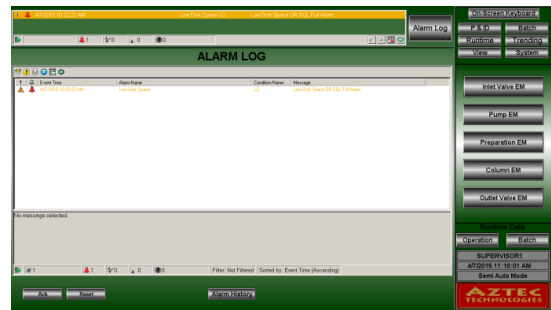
4/7/2015 10:32:22 AM Low Disk Space LO Low Disk Space OR SQL Full Alarm

1 0 0 0

Alarm Log

On-Screen Keyboard

P & ID Batch

Running Trending

View System

ALARM LOG

| ! | | Event Time | Alarm Name | Condition Name | Message |
|---|---|---|---|---|---|
| | | 4/7/2015 10:32:22 AM | Low Disk Space | LO | Low Disk Space OR SQL Full Alarm |

No message selected.

1 1 0 0 0 Filter: Not Filtered Sorted by: Event Time (Ascending)

Inlet Valve EM

Pump EM

Preparation EM

Column EM

Outlet Valve EM

Runtime Data

Operation Batch

SUPERVISOR1

4/7/2015 11:16:01 AM

Semi Auto Mode

Ack Reset

Alarm History

AZTEC TECHNOLOGIES